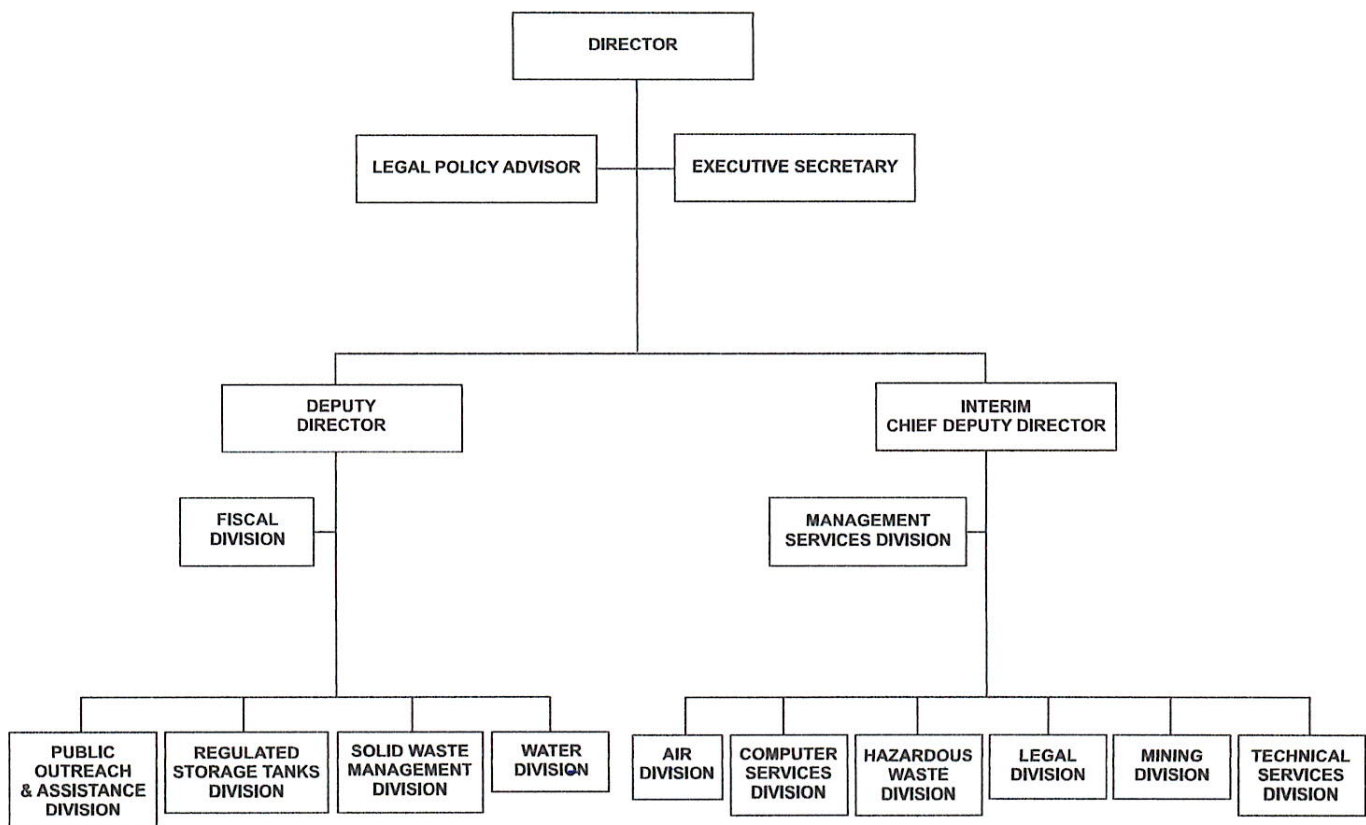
DIRECTOR

LEGAL POLICY ADVISOR

EXECUTIVE SECRETARY

DEPUTY DIRECTOR

FISCAL DIVISION

PUBLIC OUTREACH & ASSISTANCE DIVISION

REGULATED STORAGE TANKS DIVISION

SOLID WASTE MANAGEMENT DIVISION

WATER DIVISION

INTERIM CHIEF DEPUTY DIRECTOR

MANAGEMENT SERVICES DIVISION

AIR DIVISION

COMPUTER SERVICES DIVISION

HAZARDOUS WASTE DIVISION

LEGAL DIVISION

MINING DIVISION

TECHNICAL SERVICES DIVISION